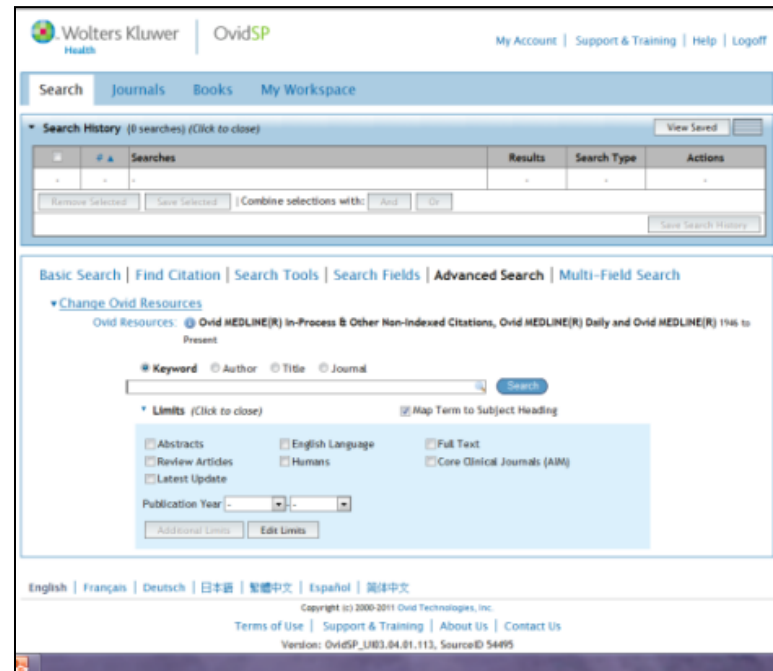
Wolters Kluwer Health | OvidSP

My Account | Support & Training | Help | Logoff

Search Journals Books My Workspace

Search History (0 searches) (Click to close)

View Saved

| | # ▲ | Searches | Results | Search Type | Actions |
|---|---|---|---|---|---|
| - | - | - | - | - | - |

Remove Selected | Save Selected | Combine selections with: And | Or

Save Search History

Basic Search | Find Citation | Search Tools | Search Fields | Advanced Search | Multi-Field Search

Change Ovid Resources

Ovid Resources: Ovid MEDLINE(R) In-Process & Other Non-Indexed Citations, Ovid MEDLINE(R) Daily and Ovid MEDLINE(R) 1946 to Present

Keyword Author Title Journal

Search

Limits (Click to close)

Map Term to Subject Heading

Abstracts
English Language
Full Text
Review Articles
Humans
Core Clinical Journals (AIM)
Latest Update

Publication Year - -

Additional Limits | Edit Limits

English | Français | Deutsch | 日本語 | 繁體中文 | Español | 简体中文

Copyright (c) 2000-2011 Ovid Technologies, Inc.

Terms of Use | Support & Training | About Us | Contact Us

Version: OvidSP_UI03.04.01.113, SourceID 54495